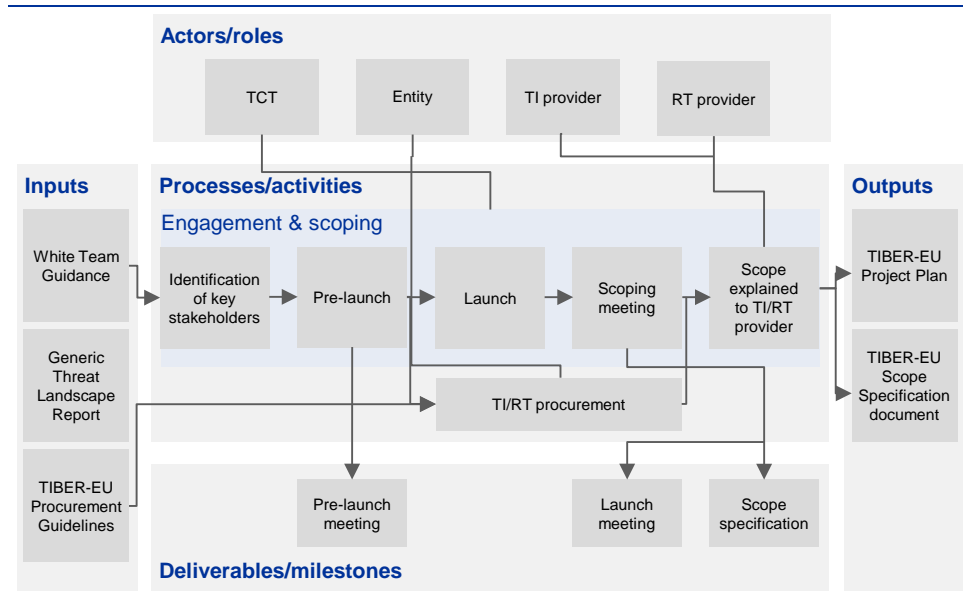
Actors/roles

TCT

Entity

TI provider

RT provider

Inputs

White Team Guidance

Generic Threat Landscape Report

TIBER-EU Procurement Guidelines

Processes/activities

Engagement & scoping

Identification of key stakeholders

Pre-launch

Launch

Scoping meeting

Scope explained to TI/RT provider

TI/RT procurement

Outputs

TIBER-EU Project Plan

TIBER-EU Scope Specification document

Pre-launch meeting

Launch meeting

Scope specification

Deliverables/milestones